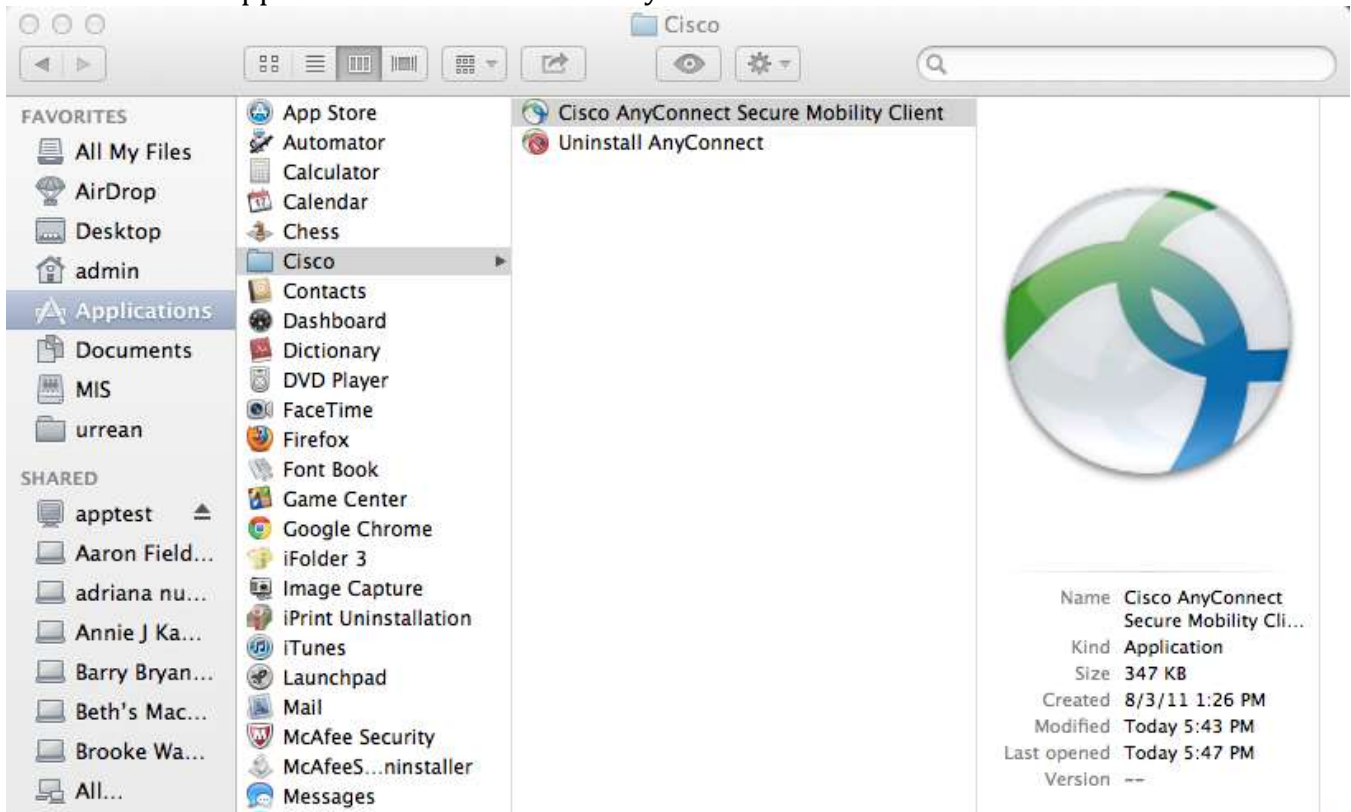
Cisco

FAVORITES
All My Files
AirDrop
Desktop
admin
Applications
Documents
MIS
urrean

SHARED
apptest
Aaron Field...
adriana nu...
Annie J Ka...
Barry Bryan...
Beth's Mac...
Brooke Wa...
All...

App Store
Automator
Calculator
Calendar
Chess
Cisco
Contacts
Dashboard
Dictionary
DVD Player
FaceTime
Firefox
Font Book
Game Center
Google Chrome
iFolder 3
Image Capture
iPrint Uninstallation
iTunes
Launchpad
Mail
McAfee Security
McAfeeS...ninstaller
Messages

Cisco AnyConnect Secure Mobility Client
Uninstall AnyConnect

Name Cisco AnyConnect Secure Mobility Cli...
Kind Application
Size 347 KB
Created 8/3/11 1:26 PM
Modified Today 5:43 PM
Last opened Today 5:47 PM
Version --